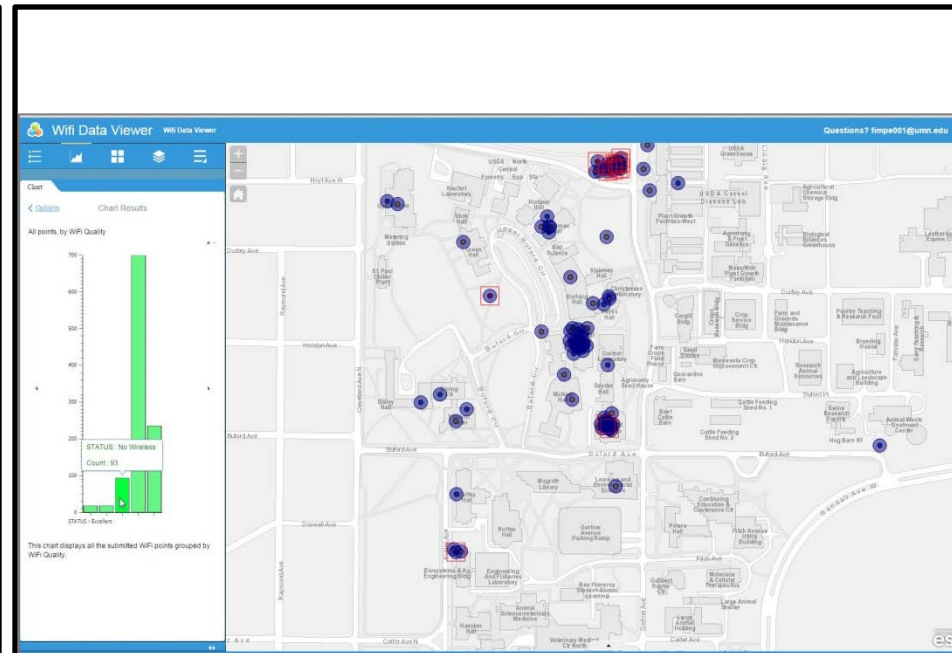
Wifi Data Viewer Wifi Data Viewer

Questions? fimpe001@umn.edu

Chart

< Options Chart Results

All points, by WiFi Quality

700
600
500
400
300
200
100
0

STATUS : No Wireless
Count : 93

STATUS : Excellent

This chart displays all the submitted WiFi points grouped by WiFi Quality.

Hoyt Ave W
USDA North Central Forestry Exp Sta
Kaufert Laboratory
Skok Hall
Hodson Hall
Green Hall
Soil Science
Stakman Hall
Christensen Laboratory
Borlaug Hall
Alderman Hall
Gortner Laboratory
Snyder Hall
McNeal Hall
Dudley Ave
Raymond Ave
Hendon Ave
Cleveland Ave N
Buford Ave
Buford Cir
Gortner Ave
Magrath Library
Learning and Environmental Sciences
Coffey Hall
Ruttan Hall
Gortner Avenue Parking Ramp
Biosystems & Ag Engineering Bldg
Engineering And Fisheries Laboratory
Bell Pomeroy Student-Alumni Learning
Animal Science/Veterinary Medicine
Haecker Hall
Veterinary Medical Ctr North
Commonwealth Ave
Carter Ave
Carter Ave N
Doswell Ave
USDA Cereal Disease Lab
Plant Growth Facilities-West
Agronomy Plant Genetics
Biological Sciences Greenhouse
Agricultural Chemical Storage Bldg
Moos/Bio Plant Growth Facilities
Cargill Bldg
Crop Service Bldg
Farm and Grounds Maintenance Bldg
Poultry Teaching & Research Facil
Breeding House
Minnesota Crop Improvement Ctr
Research Animal Resources
Agriculture and Landscape Building
Swine Research Facility
Animal Waste Treatment Center
Hog Barn #3
Cattle Feeding Shed No. 1
Cattle Feeding Shed No. 2
Beef Cattle Barn
Quarantine Barn
Agronomy Seed House
Continuing Education & Conference Ctr
Peters Hall
Fitch Avenue Utility Building
Molecular & Cellular Therapeutics
Gabbert Raptor Ctr
Large Animal Shelter
Large Animal Holding
Fitch Ave
Ransom Ave
Larpenteur Ave
esri